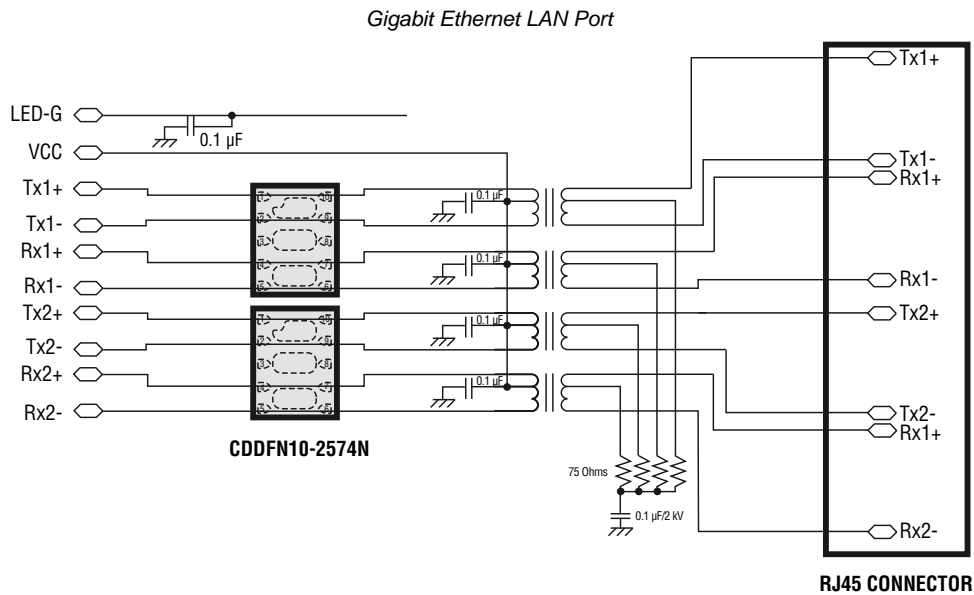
Gigabit Ethernet LAN Port

LED-G
0.1 µF
VCC
Tx1+
Tx1-
Rx1+
Rx1-
Tx2+
Tx2-
Rx2+
Rx2-

CDDFN10-2574N

0.1 µF
0.1 µF
0.1 µF
0.1 µF

75 Ohms
0.1 µF/2 kV

Tx1+
Tx1-
Rx1+
Rx1-
Tx2+
Tx2-
Rx1+
Rx2-

RJ45 CONNECTOR